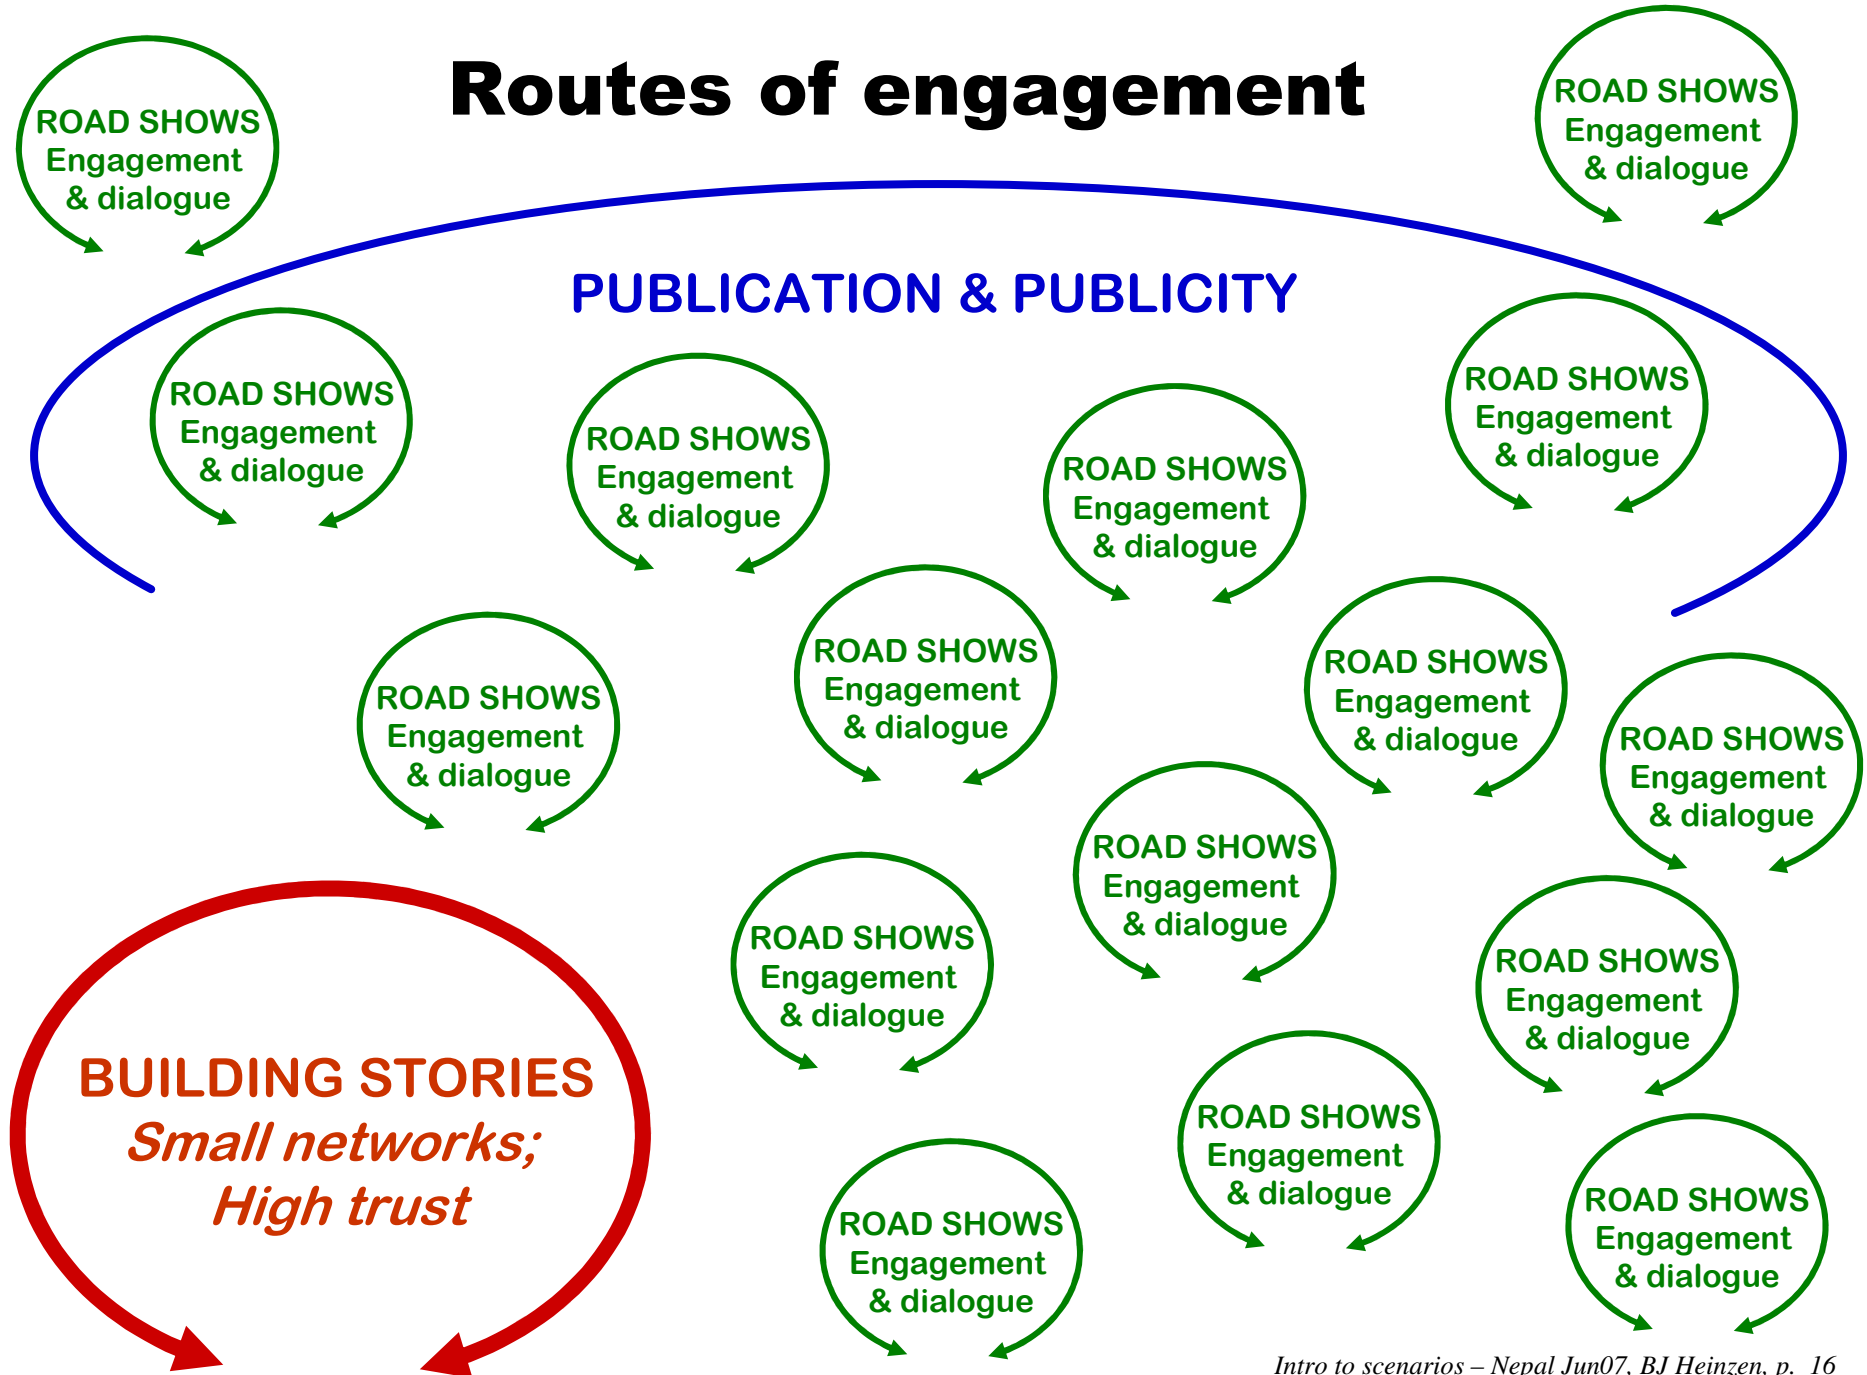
Routes of engagement

ROAD SHOWS
Engagement
& dialogue

ROAD SHOWS
Engagement
& dialogue

PUBLICATION & PUBLICITY

ROAD SHOWS
Engagement
& dialogue

ROAD SHOWS
Engagement
& dialogue

ROAD SHOWS
Engagement
& dialogue

ROAD SHOWS
Engagement
& dialogue

ROAD SHOWS
Engagement
& dialogue

ROAD SHOWS
Engagement
& dialogue

ROAD SHOWS
Engagement
& dialogue

ROAD SHOWS
Engagement
& dialogue

ROAD SHOWS
Engagement
& dialogue

ROAD SHOWS
Engagement
& dialogue

ROAD SHOWS
Engagement
& dialogue

BUILDING STORIES
Small networks;
High trust

ROAD SHOWS
Engagement
& dialogue

ROAD SHOWS
Engagement
& dialogue

ROAD SHOWS
Engagement
& dialogue

Intro to scenarios – Nepal Jun07, BJ Heinzen, p. 16